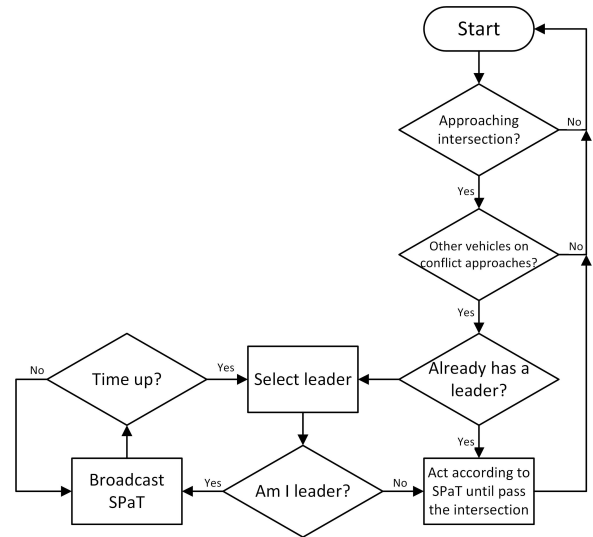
Start

Approaching intersection?

No

Yes

Other vehicles on conflict approaches?

No

Yes

Time up?

No

Yes

Select leader

Already has a leader?

Yes

Broadcast SPaT

Yes

Am I leader?

No

Act according to SPaT until pass the intersection